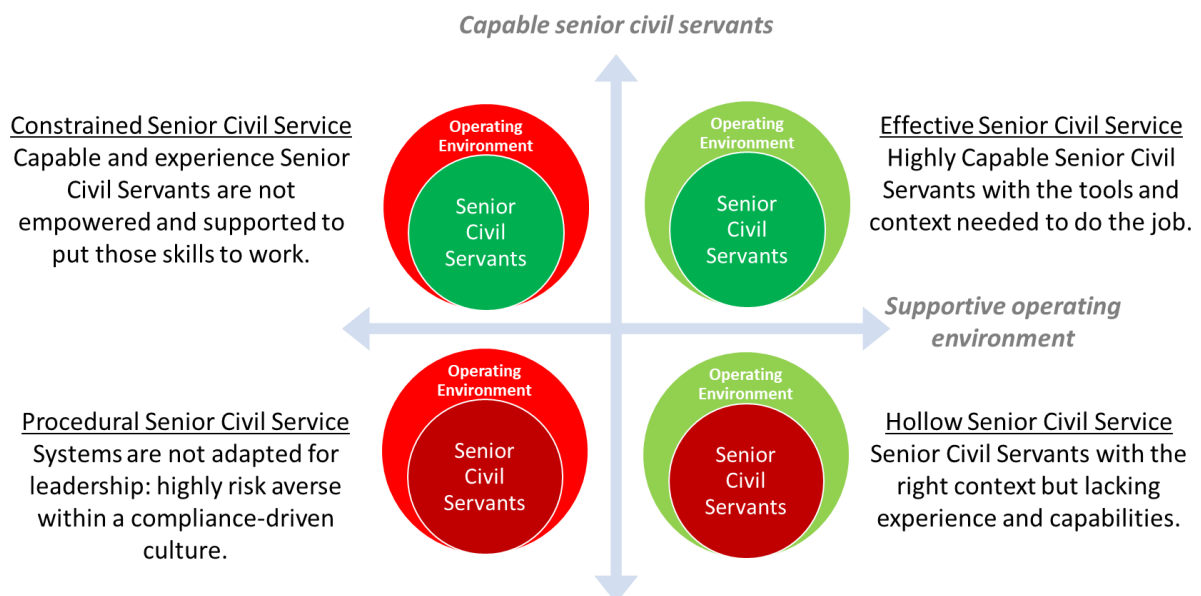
Capable senior civil servants

Constrained Senior Civil Service
Capable and experience Senior Civil Servants are not empowered and supported to put those skills to work.

Operating Environment
Senior Civil Servants

Operating Environment
Senior Civil Servants

Effective Senior Civil Service
Highly Capable Senior Civil Servants with the tools and context needed to do the job.

Supportive operating environment

Operating Environment
Senior Civil Servants

Operating Environment
Senior Civil Servants

Procedural Senior Civil Service
Systems are not adapted for leadership: highly risk averse within a compliance-driven culture.

Hollow Senior Civil Service
Senior Civil Servants with the right context but lacking experience and capabilities.